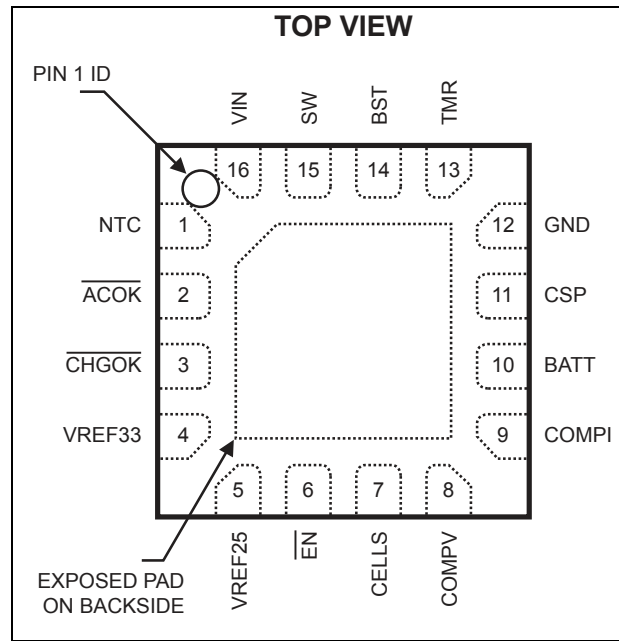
TOP VIEW

PIN 1 ID

VIN SW BST TMR

16 15 14 13

NTC 1

$\overline{ACOK}$ 2

$\overline{CHGOK}$ 3

VREF33 4

12 GND

11 CSP

10 BATT

9 COMPI

5 6 7 8

VREF25 $\overline{EN}$ CELLS COMPV

EXPOSED PAD ON BACKSIDE